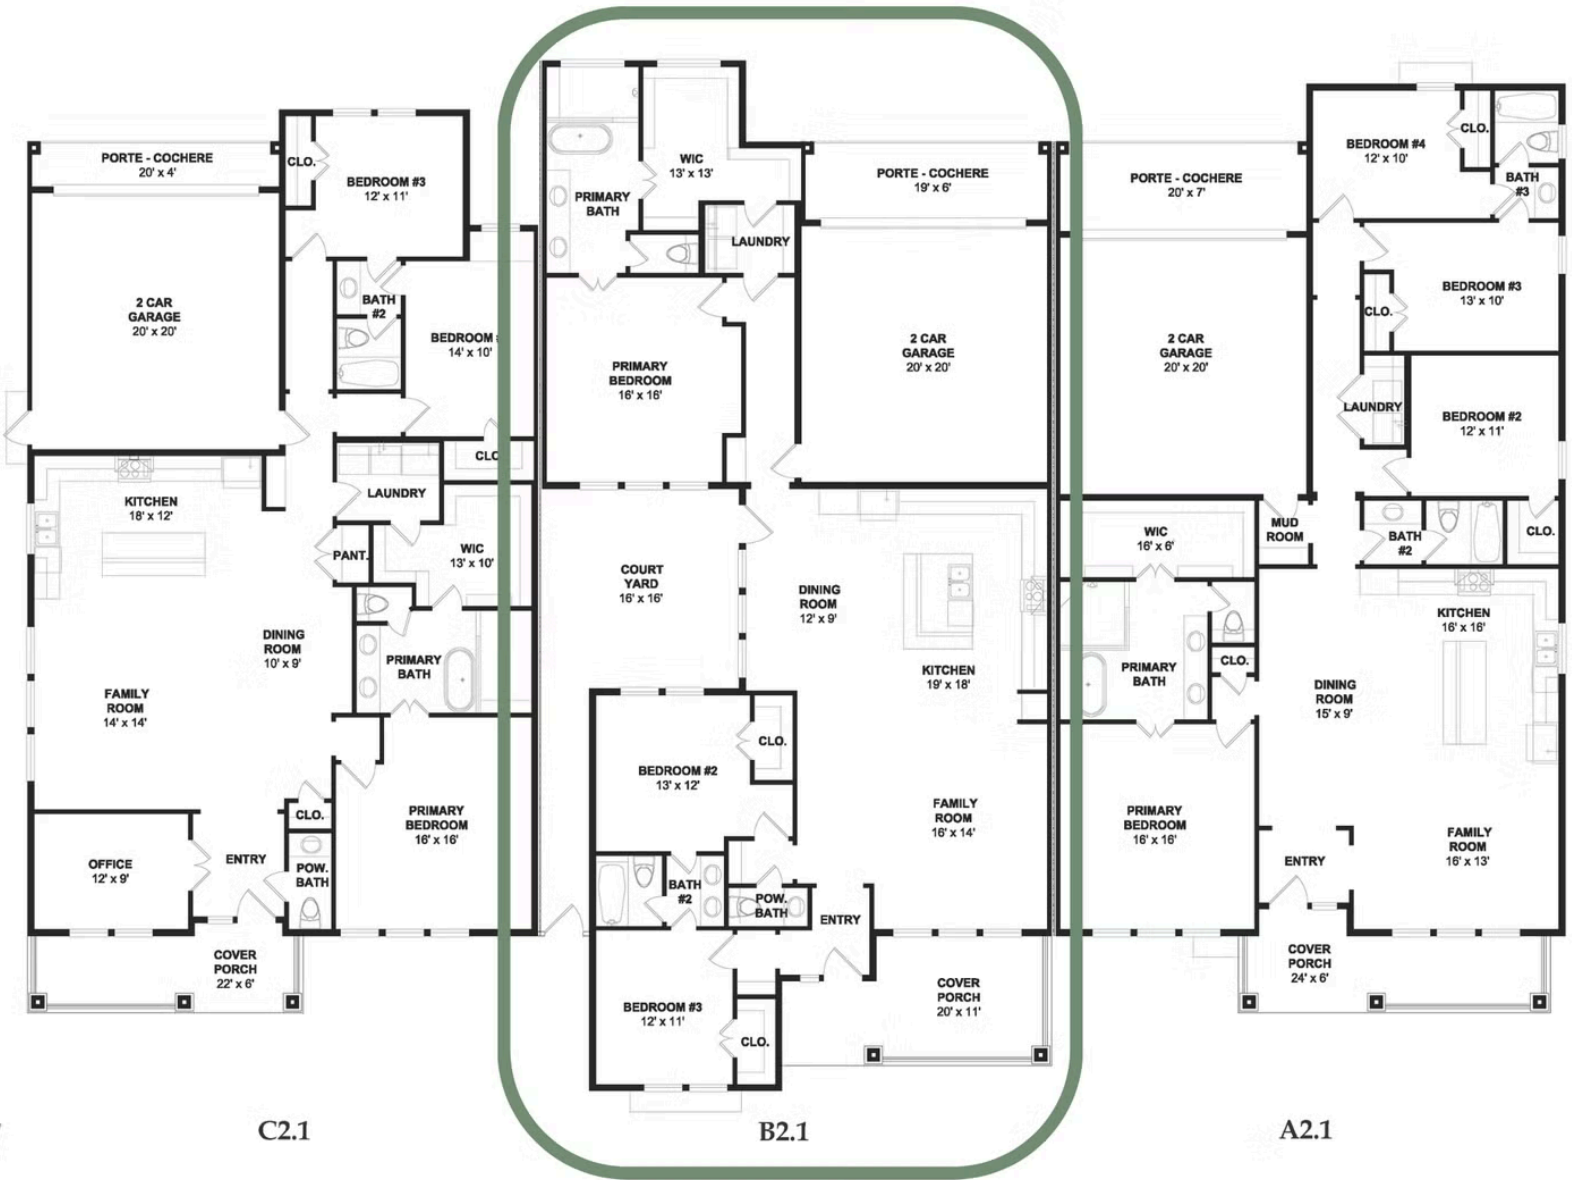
PORTE - COCHERE
20' x 4'

CLO.

BEDROOM #3
12' x 11'

2 CAR
GARAGE
20' x 20'

BATH
#2

BEDROOM #
14' x 10'

CLO

KITCHEN
18' x 12'

LAUNDRY

PANT.

WIC
13' x 10'

DINING
ROOM
10' x 9'

PRIMARY
BATH

FAMILY
ROOM
14' x 14'

PRIMARY
BEDROOM
16' x 16'

CLO.

OFFICE
12' x 9'

ENTRY

POW.
BATH

COVER
PORCH
22' x 6'

C2.1

PRIMARY
BATH

WIC
13' x 13'

PORTE - COCHERE
19' x 6'

LAUNDRY

PRIMARY
BEDROOM
16' x 16'

2 CAR
GARAGE
20' x 20'

COURT
YARD
16' x 16'

DINING
ROOM
12' x 9'

KITCHEN
19' x 18'

BEDROOM #2
13' x 12'

CLO.

FAMILY
ROOM
16' x 14'

BATH
#2

POW.
BATH

ENTRY

BEDROOM #3
12' x 11'

CLO.

COVER
PORCH
20' x 11'

B2.1

PORTE - COCHERE
20' x 7'

BEDROOM #4
12' x 10'

CLO.

BATH
#3

2 CAR
GARAGE
20' x 20'

BEDROOM #3
13' x 10'

CLO.

LAUNDRY

BEDROOM #2
12' x 11'

WIC
16' x 6'

MUD
ROOM

BATH
#2

CLO.

PRIMARY
BATH

CLO.

KITCHEN
16' x 16'

DINING
ROOM
15' x 9'

PRIMARY
BEDROOM
16' x 16'

ENTRY

FAMILY
ROOM
16' x 13'

COVER
PORCH
24' x 6'

A2.1